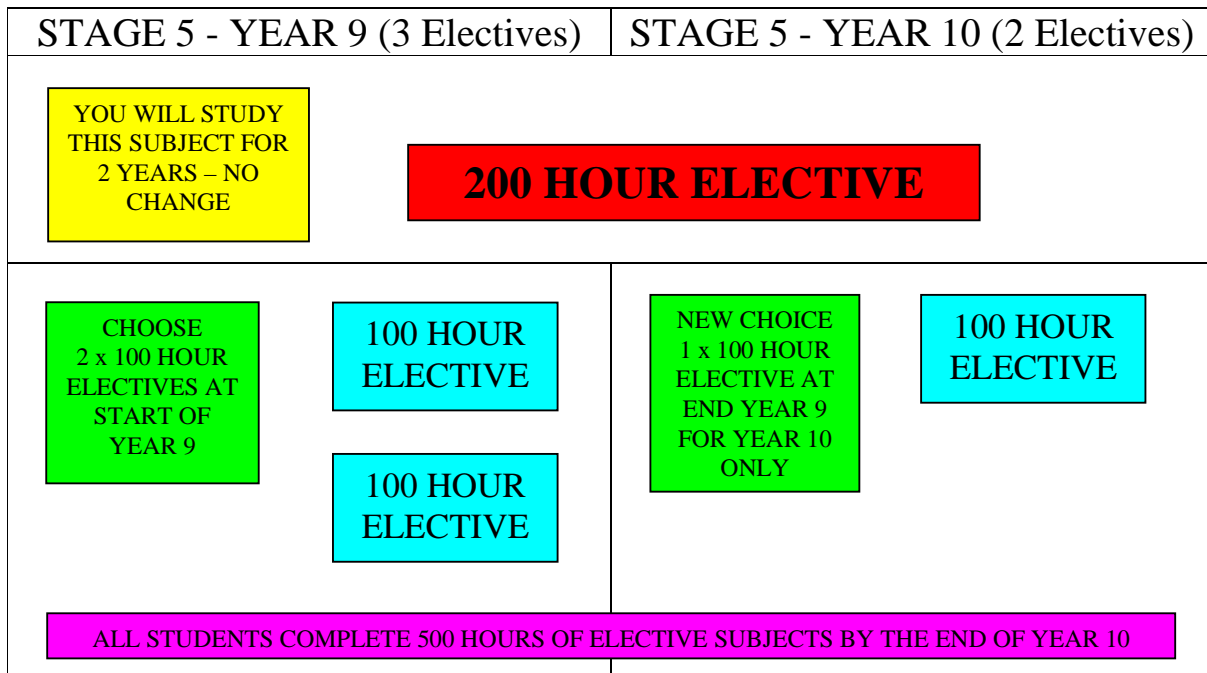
STAGE 5 - YEAR 9 (3 Electives)

STAGE 5 - YEAR 10 (2 Electives)

YOU WILL STUDY THIS SUBJECT FOR 2 YEARS – NO CHANGE

200 HOUR ELECTIVE

CHOOSE 2 x 100 HOUR ELECTIVES AT START OF YEAR 9

100 HOUR ELECTIVE

100 HOUR ELECTIVE

NEW CHOICE 1 x 100 HOUR ELECTIVE AT END YEAR 9 FOR YEAR 10 ONLY

100 HOUR ELECTIVE

ALL STUDENTS COMPLETE 500 HOURS OF ELECTIVE SUBJECTS BY THE END OF YEAR 10